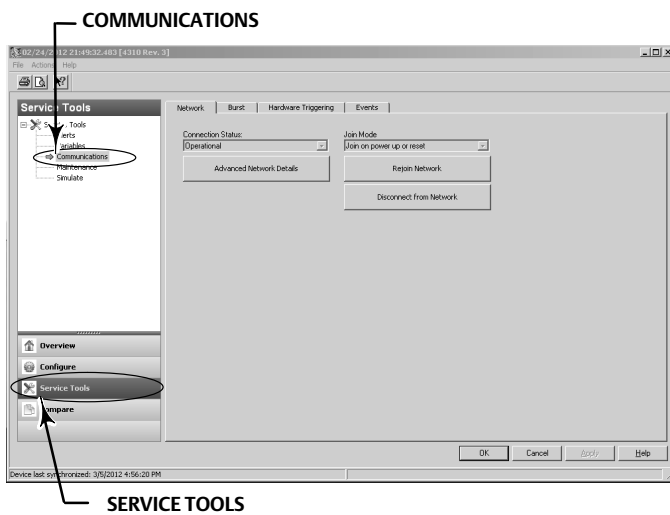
COMMUNICATIONS

02/24/2012 21:49:32.483 [4310 Rev. 3]

File Actions Help

Service Tools

Service Tools
Alerts
Variables
Communications
Maintenance
Simulate

Overview
Configure
Service Tools
Compare

Network | Burst | Hardware Triggering | Events

Connection Status:
Operational

Join Mode
Join on power up or reset

Advanced Network Details

Rejoin Network

Disconnect from Network

OK | Cancel | Apply | Help

Device last synchronized: 3/5/2012 4:56:20 PM

SERVICE TOOLS